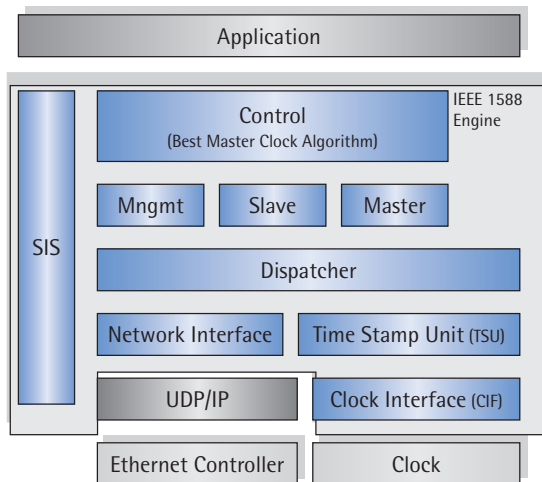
Application

IEEE 1588 Engine

SIS

Control
(Best Master Clock Algorithm)

Mngmt

Slave

Master

Dispatcher

Network Interface

Time Stamp Unit (TSU)

UDP/IP

Clock Interface (CIF)

Ethernet Controller

Clock